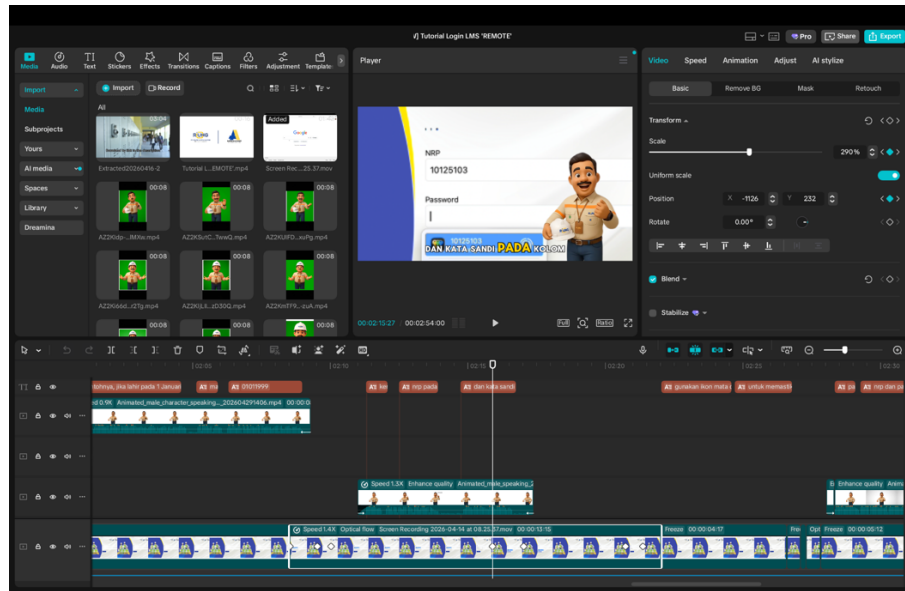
Tutorial Login LMS 'REMOTE'

Pro Share Export

Media Audio Text Stickers Effects Transitions Captions Filters Adjustment Templates

Import

Media

Subprojects

Yours

AI media

Spaces

Library

Dreamina

Import Record

All

03:04

Extracted20260416-2

Tutorial (...EMOTE).mp4

Added

Screen Rec....25.37.mov

00:08

AZ2Kdp-...IM1e.mp4

00:08

AZ2KbrtC...TeniQ.mp4

00:08

AZ2KUfD...xuPg.mp4

00:08

AZ2Kl66d...r2Tg.mp4

00:08

AZ2KjLX...bD30Q.mp4

00:08

AZ2KmTF9...zuA.mp4

00:08

00:08

00:06

Player

NRP

10125103

Password

10125103

DAN KATA SANDI PADA KOLOM

00:02:15:27 00:02:54:00

Full Ratio

Video Speed Animation Adjust AI stylize

Basic Remove BG Mask Retouch

Transform

Scale

290%

Uniform scale

Position X -1126 Y 232

Rotate 0.00°

Blend

Stabilize

|00:00 |02:15 |02:20 |02:25 |02:30

tohnya, jika lahir pada 1 Januari

ma

01011999

ke

nrp pada

dan kata sandi

gunakan ikon mata i

untuk memasti

pa

nrp dan pa

ed 0.9X Animated_male_character_speaking..._202604291406.mp4 00:00:0

Speed 1.3X Enhance quality Animated_male_speaking_2

Enhance quality Anim

Speed 1.4X Optical flow Screen Recording 2026-04-14 at 08.25.37.mov 00:00:13:15

Freeze 00:00:04:17

Fre

Opt

Freeze 00:00:05:12